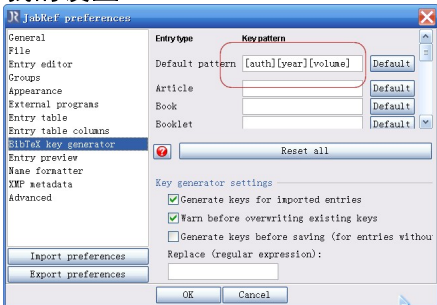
JabRef preferences

General
File
Entry editor
Groups
Appearance
External programs
Entry table
Entry table columns
BibTeX key generator
Entry preview
Name formatter
XMP metadata
Advanced

Import preferences
Export preferences

Entry type | Key pattern
Default pattern [auth][year][volume] Default
Article Default
Book Default
Booklet Default

Reset all

Key generator settings
Generate keys for imported entries
Warn before overwriting existing keys
Generate keys before saving (for entries withou

Replace (regular expression):

OK Cancel